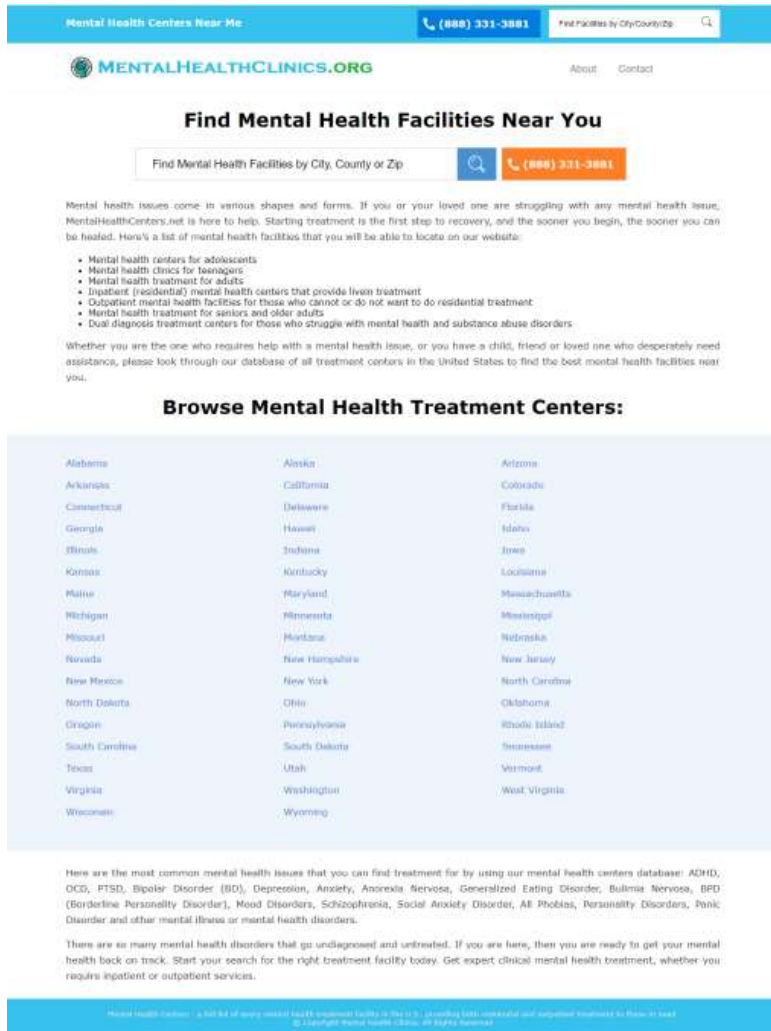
Mental Health Centers Near Me

(888) 331-3881

Find Facilities by City/County/Zip

MENTALHEALTHCLINICS.ORG

About Contact

Find Mental Health Facilities Near You

Find Mental Health Facilities by City, County or Zip

(888) 331-3881

Mental health issues come in various shapes and forms. If you or your loved one are struggling with any mental health issue, MentalHealthCenters.net is here to help. Starting treatment is the first step to recovery, and the sooner you begin, the sooner you can be healed. Here's a list of mental health facilities that you will be able to locate on our website:

- Mental health centers for adolescents
- Mental health clinics for teenagers
- Mental health treatment for adults
- Inpatient (residential) mental health centers that provide livein treatment
- Outpatient mental health facilities for those who cannot or do not want to do residential treatment
- Mental health treatment for seniors and older adults
- Dual diagnosis treatment centers for those who struggle with mental health and substance abuse disorders

Whether you are the one who requires help with a mental health issue, or you have a child, friend or loved one who desperately need assistance, please look through our database of all treatment centers in the United States to find the best mental health facilities near you.

Browse Mental Health Treatment Centers:

Alabama
Arkansas
Connecticut
Georgia
Illinois
Kansas
Maine
Michigan
Missouri
Nevada
New Mexico
North Dakota
Oregon
South Carolina
Texas
Virginia
Wisconsin

Alaska
California
Delaware
Hawaii
Indiana
Kentucky
Maryland
Minnesota
Montana
New Hampshire
New York
Ohio
Pennsylvania
South Dakota
Utah
Washington
Wyoming

Arizona
Colorado
Florida
Idaho
Iowa
Louisiana
Massachusetts
Mississippi
Nebraska
New Jersey
North Carolina
Oklahoma
Rhode Island
Tennessee
Vermont
West Virginia

Here are the most common mental health issues that you can find treatment for by using our mental health centers database: ADHD, OCD, PTSD, Bipolar Disorder (BD), Depression, Anxiety, Anorexia Nervosa, Generalized Eating Disorder, Bulimia Nervosa, BPD (Borderline Personality Disorder), Mood Disorders, Schizophrenia, Social Anxiety Disorder, All Phobias, Personality Disorders, Panic Disorder and other mental illness or mental health disorders.

There are so many mental health disorders that go undiagnosed and untreated. If you are here, then you are ready to get your mental health back on track. Start your search for the right treatment facility today. Get expert clinical mental health treatment, whether you require inpatient or outpatient services.

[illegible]
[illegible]